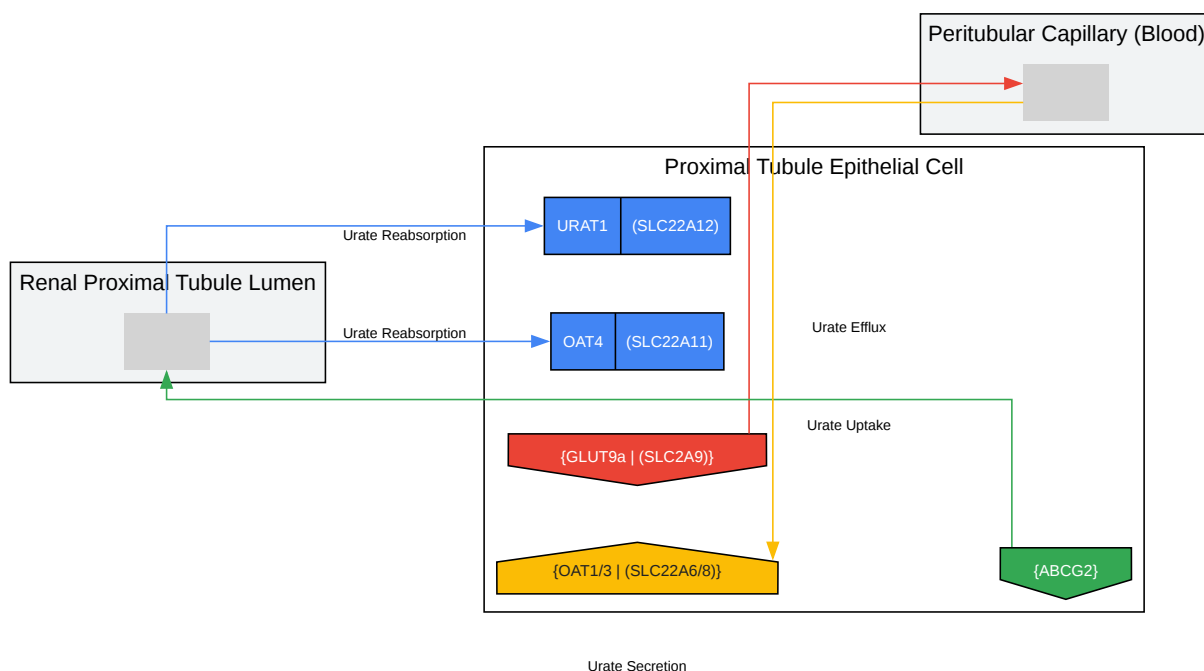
Peritubular Capillary (Blood)

Proximal Tubule Epithelial Cell

Renal Proximal Tubule Lumen

Urate Reabsorption

URAT1 | (SLC22A12)

Urate Reabsorption

OAT4 | (SLC22A11)

Urate Efflux

Urate Uptake

{GLUT9a | (SLC2A9)}

{OAT1/3 | (SLC22A6/8)}

{ABCG2}

Urate Secretion